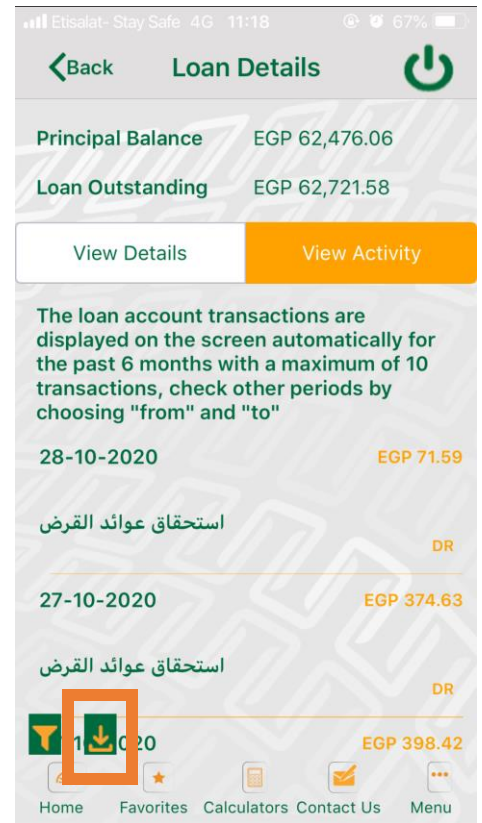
Etisalat- Stay Safe 4G 11:18 67%

Back Loan Details

Principal Balance EGP 62,476.06

Loan Outstanding EGP 62,721.58

View Details View Activity

The loan account transactions are displayed on the screen automatically for the past 6 months with a maximum of 10 transactions, check other periods by choosing "from" and "to"

28-10-2020 EGP 71.59

استحقاق عوائد القرض

DR

27-10-2020 EGP 374.63

استحقاق عوائد القرض

DR

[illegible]1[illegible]020 EGP 398.42

Home Favorites Calculators Contact Us Menu